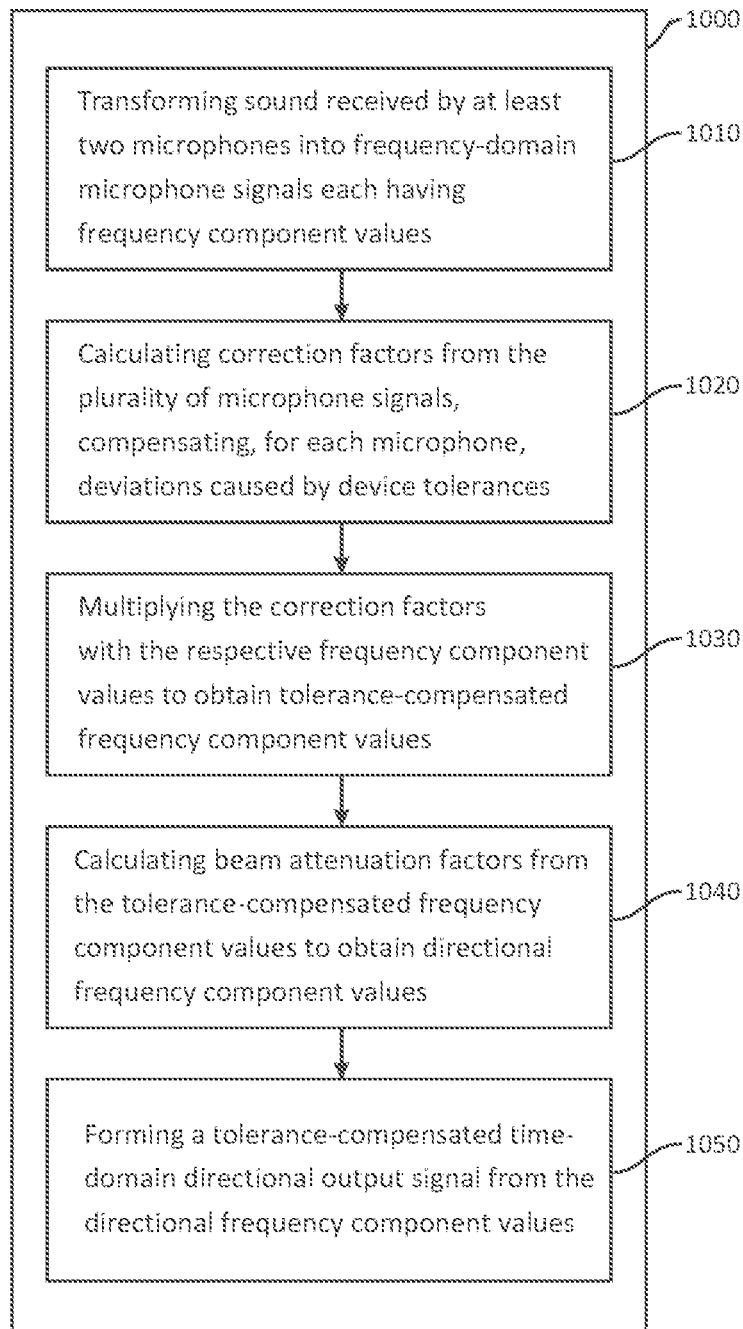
1000

Transforming sound received by at least two microphones into frequency-domain microphone signals each having frequency component values

1010

Calculating correction factors from the plurality of microphone signals, compensating, for each microphone, deviations caused by device tolerances

1020

Multiplying the correction factors with the respective frequency component values to obtain tolerance-compensated frequency component values

1030

Calculating beam attenuation factors from the tolerance-compensated frequency component values to obtain directional frequency component values

1040

Forming a tolerance-compensated time-domain directional output signal from the directional frequency component values

1050